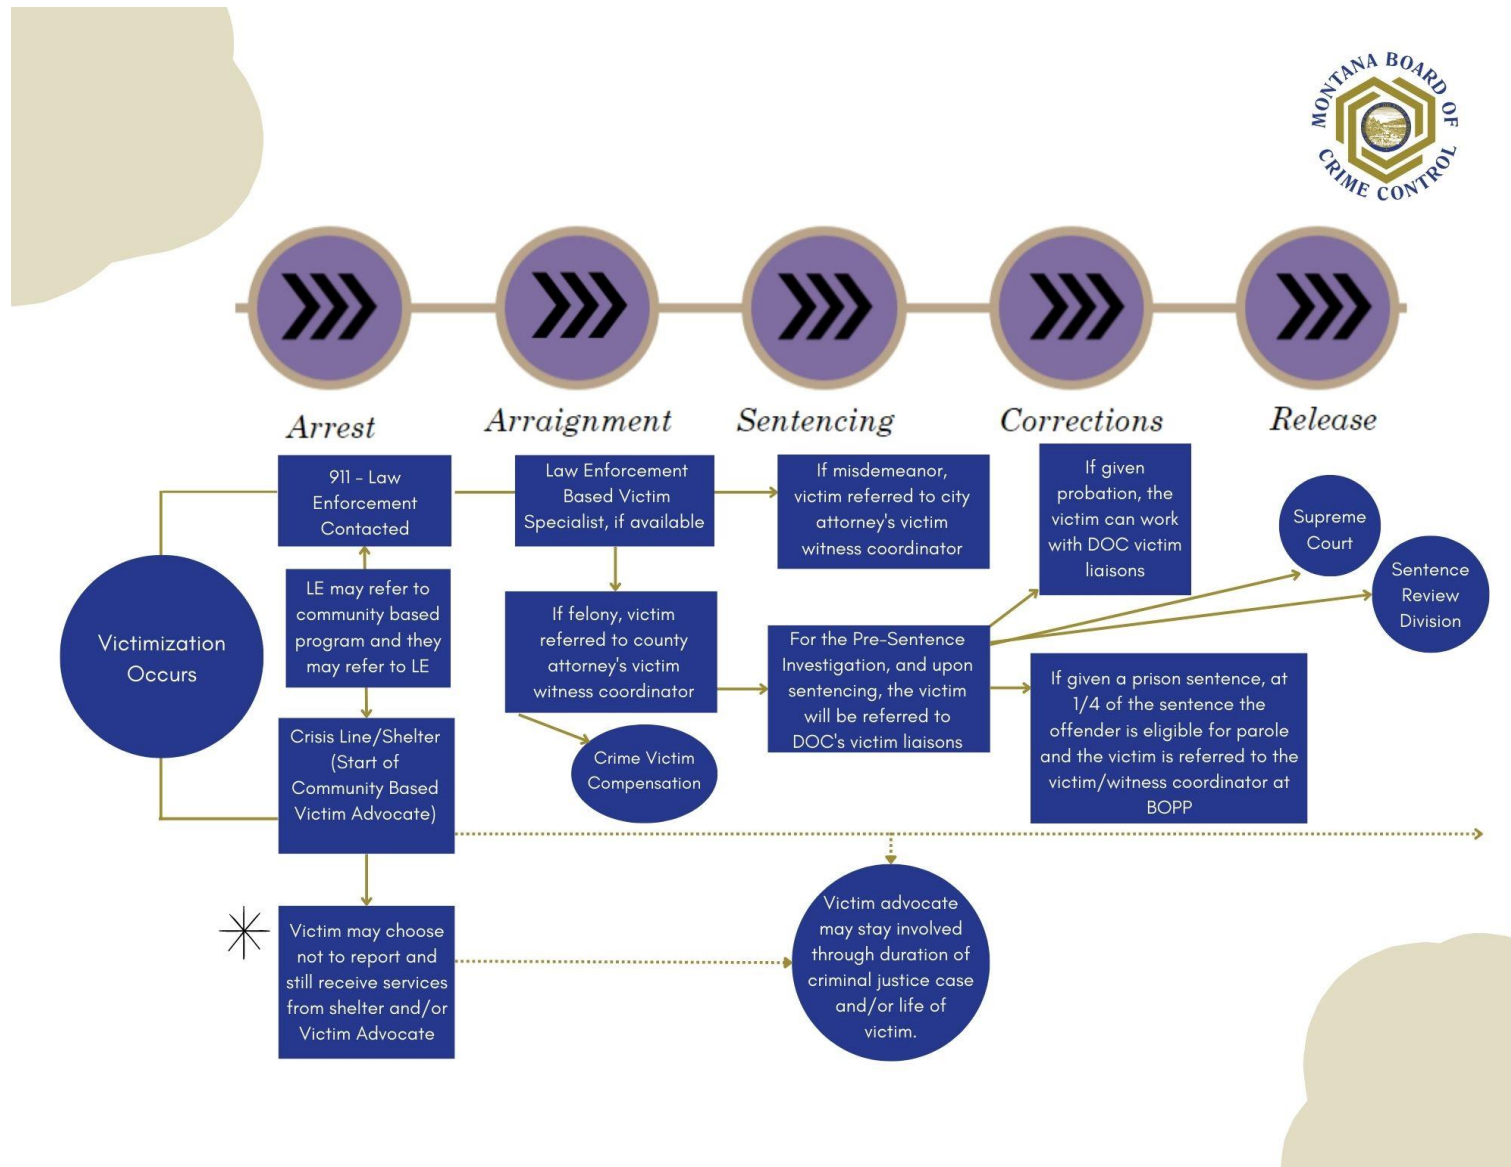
MONTANA BOARD OF CRIME CONTROL

Arrest

Arraignment

Sentencing

Corrections

Release

Victimization Occurs

911 – Law Enforcement Contacted

LE may refer to community based program and they may refer to LE

Crisis Line/Shelter (Start of Community Based Victim Advocate)

Victim may choose not to report and still receive services from shelter and/or Victim Advocate

Law Enforcement Based Victim Specialist, if available

If felony, victim referred to county attorney's victim witness coordinator

Crime Victim Compensation

If misdemeanor, victim referred to city attorney's victim witness coordinator

For the Pre-Sentence Investigation, and upon sentencing, the victim will be referred to DOC's victim liaisons

If given probation, the victim can work with DOC victim liaisons

If given a prison sentence, at 1/4 of the sentence the offender is eligible for parole and the victim is referred to the victim/witness coordinator at BOPP

Supreme Court

Sentence Review Division

Victim advocate may stay involved through duration of criminal justice case and/or life of victim.